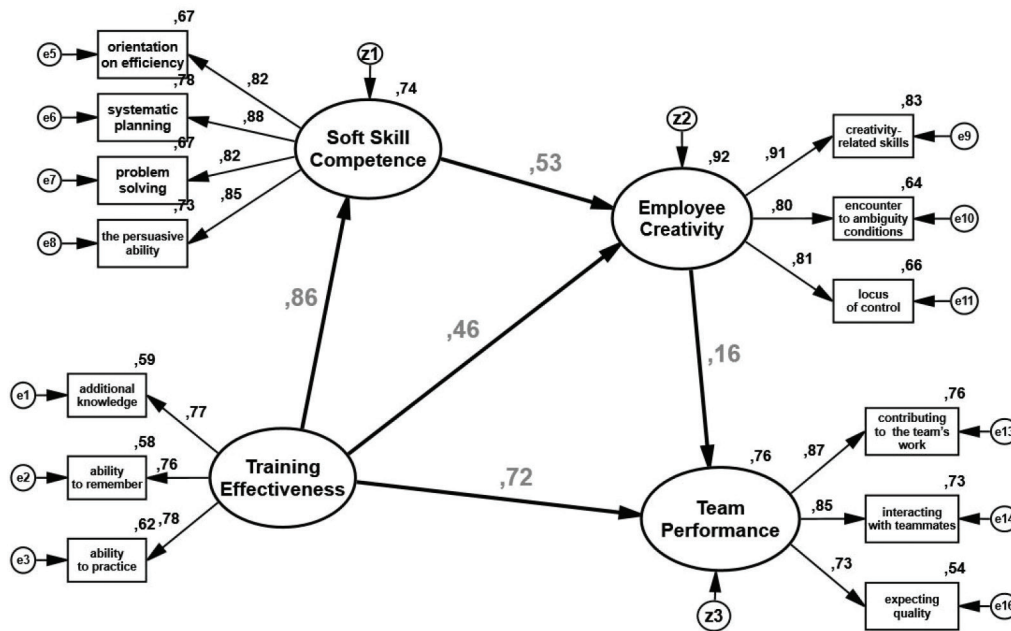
,67
e5
orientation on efficiency
,78
e6
systematic planning
,67
e7
problem solving
,73
e8
the persuasive ability
,82
,88
,82
,85
z1
,74
Soft Skill Competence
,53
z2
,92
Employee Creativity
,91
,80
,81
,83
creativity-related skills
e9
,64
encounter to ambiguity conditions
e10
,66
locus of control
e11
,86
,46
,16
,59
e1
additional knowledge
,77
,58
e2
ability to remember
,76
,62
,78
e3
ability to practice
Training Effectiveness
,72
,76
Team Performance
z3
,87
,85
,73
,76
contributing to the team's work
e13
,73
interacting with teammates
e14
,54
expecting quality
e16